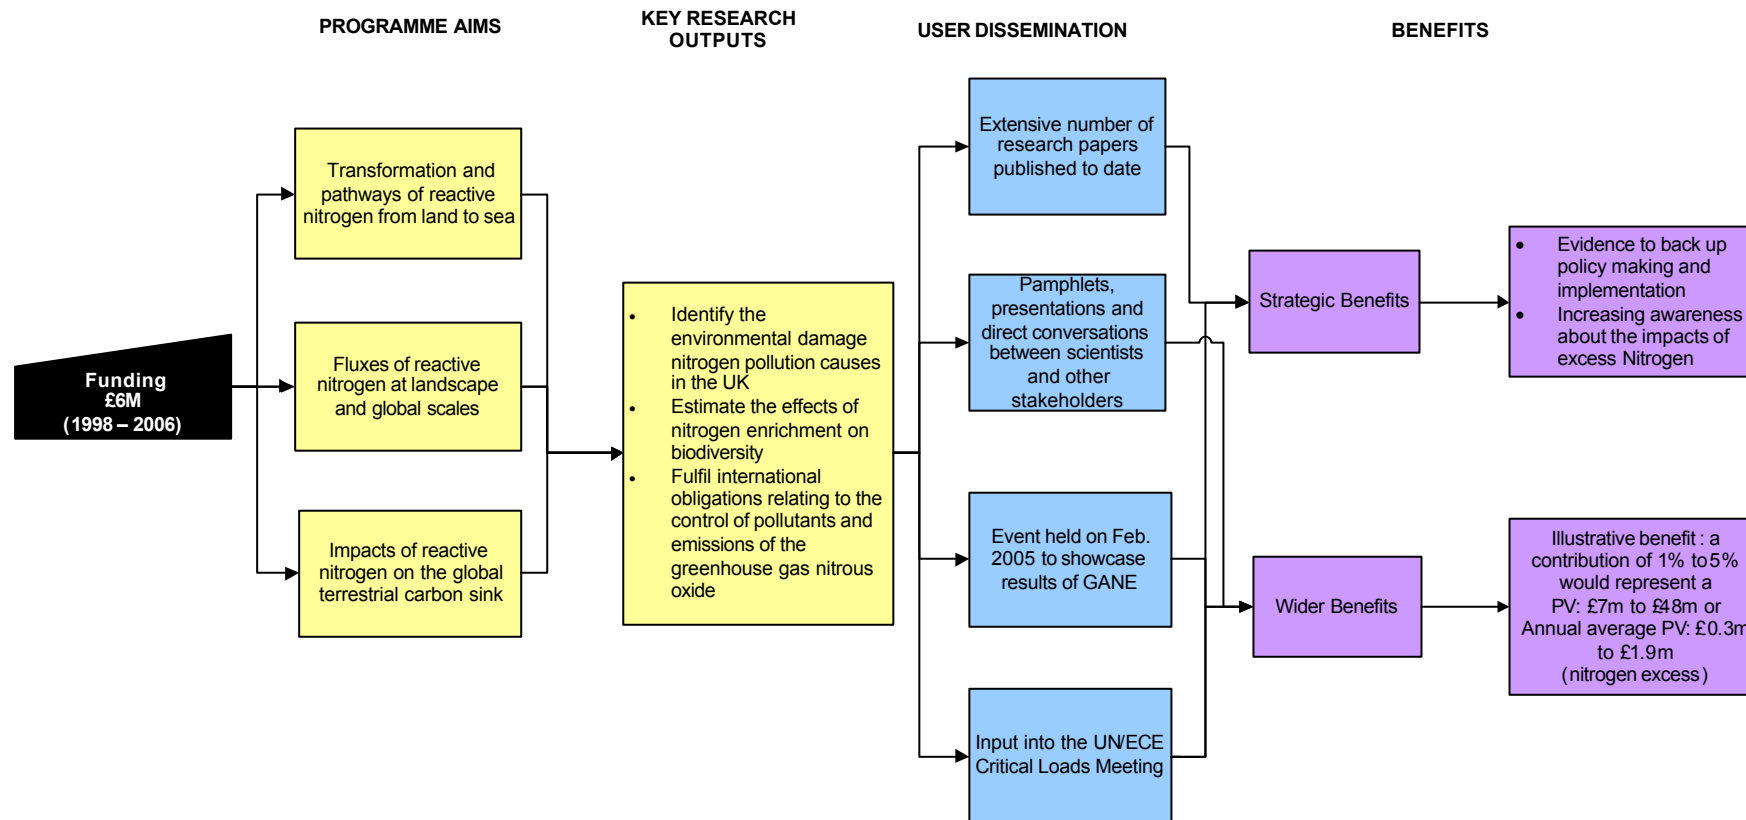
PROGRAMME AIMS

KEY RESEARCH OUTPUTS

USER DISSEMINATION

BENEFITS

Funding
£6M
(1998 – 2006)

Transformation and pathways of reactive nitrogen from land to sea

Fluxes of reactive nitrogen at landscape and global scales

Impacts of reactive nitrogen on the global terrestrial carbon sink

• Identify the environmental damage nitrogen pollution causes in the UK
• Estimate the effects of nitrogen enrichment on biodiversity
• Fulfil international obligations relating to the control of pollutants and emissions of the greenhouse gas nitrous oxide

Extensive number of research papers published to date

Pamphlets, presentations and direct conversations between scientists and other stakeholders

Event held on Feb. 2005 to showcase results of GANE

Input into the UN/ECE Critical Loads Meeting

Strategic Benefits

Wider Benefits

• Evidence to back up policy making and implementation
• Increasing awareness about the impacts of excess Nitrogen

Illustrative benefit : a contribution of 1% to 5% would represent a PV: £7m to £48m or Annual average PV: £0.3m to £1.9m (nitrogen excess)